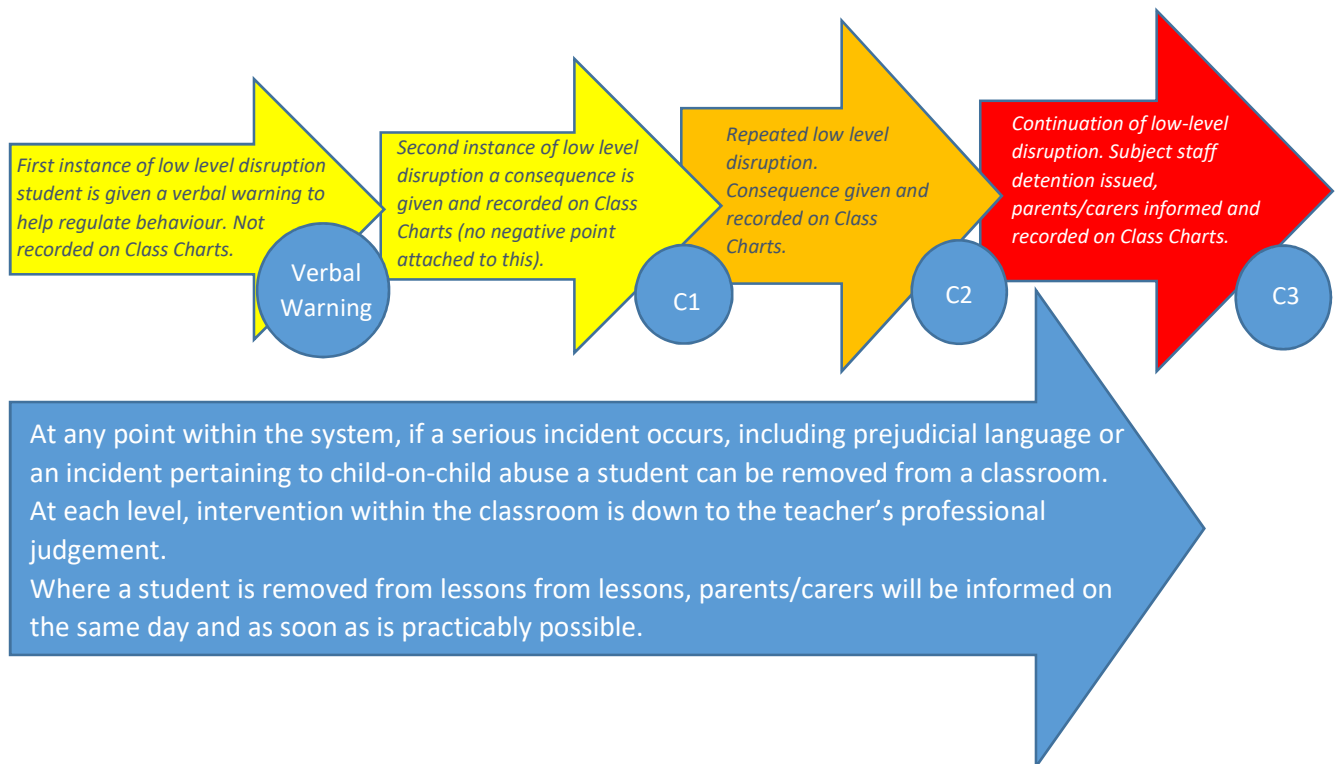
First instance of low level disruption student is given a verbal warning to help regulate behaviour. Not recorded on Class Charts.

Verbal Warning

Second instance of low level disruption a consequence is given and recorded on Class Charts (no negative point attached to this).

C1

Repeated low level disruption.
Consequence given and recorded on Class Charts.

C2

Continuation of low-level disruption. Subject staff detention issued, parents/carers informed and recorded on Class Charts.

C3

At any point within the system, if a serious incident occurs, including prejudicial language or an incident pertaining to child-on-child abuse a student can be removed from a classroom.
At each level, intervention within the classroom is down to the teacher's professional judgement.
Where a student is removed from lessons from lessons, parents/carers will be informed on the same day and as soon as is practicably possible.